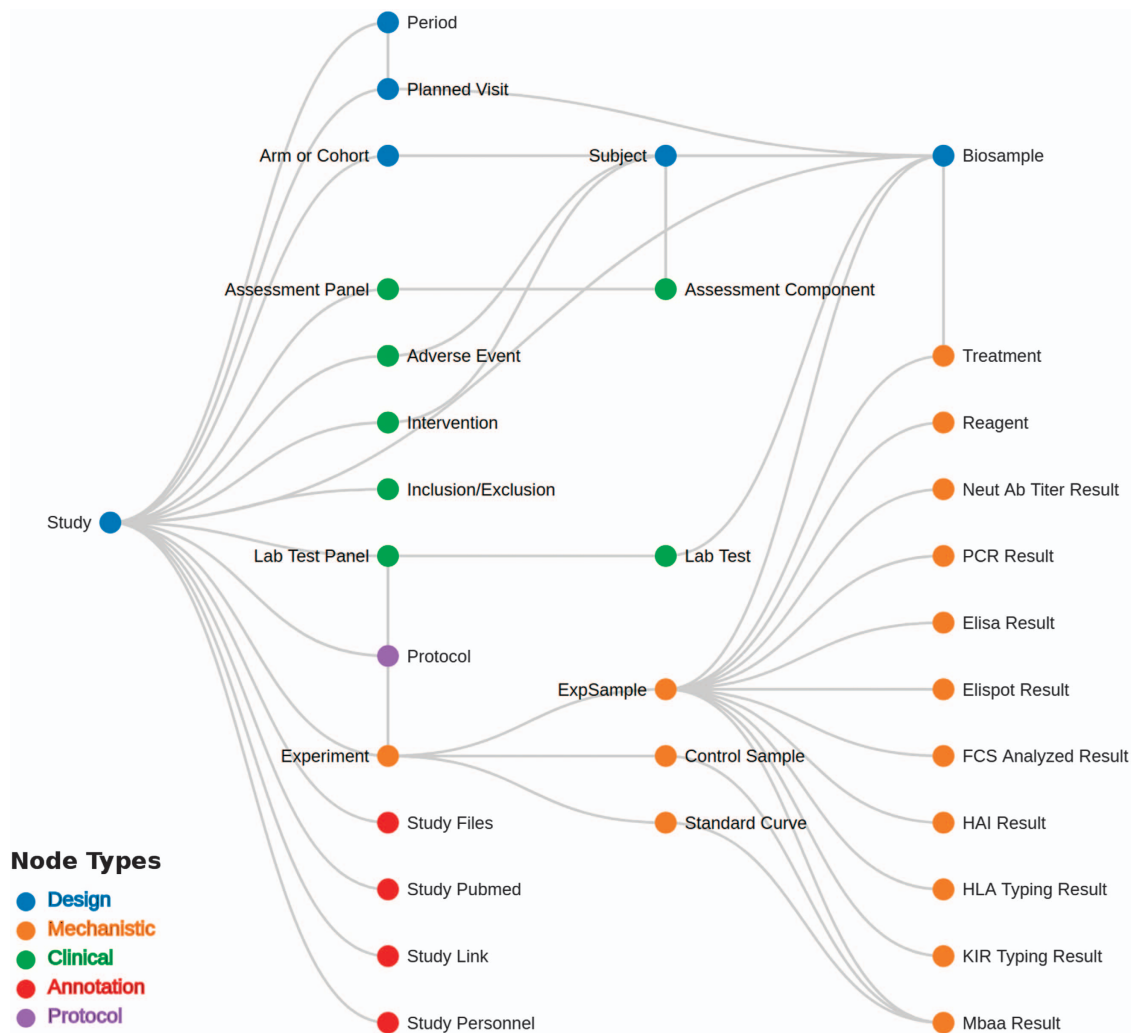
Period

Planned Visit

Arm or Cohort

Subject

Biosample

Assessment Panel

Assessment Component

Adverse Event

Treatment

Intervention

Reagent

Inclusion/Exclusion

Neut Ab Titer Result

Study

Lab Test Panel

Lab Test

PCR Result

Elisa Result

Protocol

ExpSample

Elispot Result

Experiment

Control Sample

FCS Analyzed Result

Study Files

Standard Curve

HAI Result

Study Pubmed

HLA Typing Result

Study Link

KIR Typing Result

Study Personnel

Mbaa Result

Node Types

Design

Mechanistic

Clinical

Annotation

Protocol